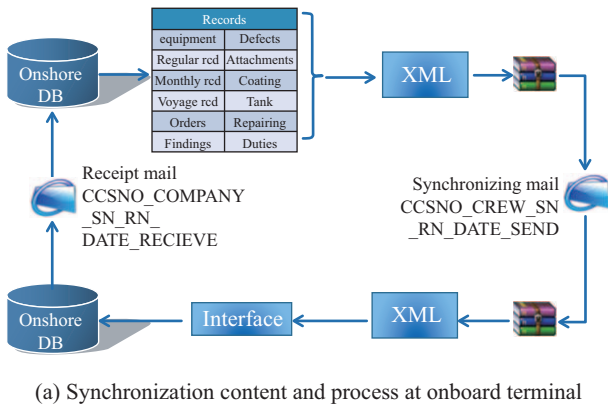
Onshore DB

| Records | |
|---|---|
| equipment | Defects |
| Regular rcd | Attachments |
| Monthly rcd | Coating |
| Voyage rcd | Tank |
| Orders | Repairing |
| Findings | Duties |

XML

Receipt mail
CCSNO_COMPANY
_SN_RN_
DATE_RECIEVE

Synchronizing mail
CCSNO_CREW_SN
_RN_DATE_SEND

Onshore DB

Interface

XML

(a) Synchronization content and process at onboard terminal